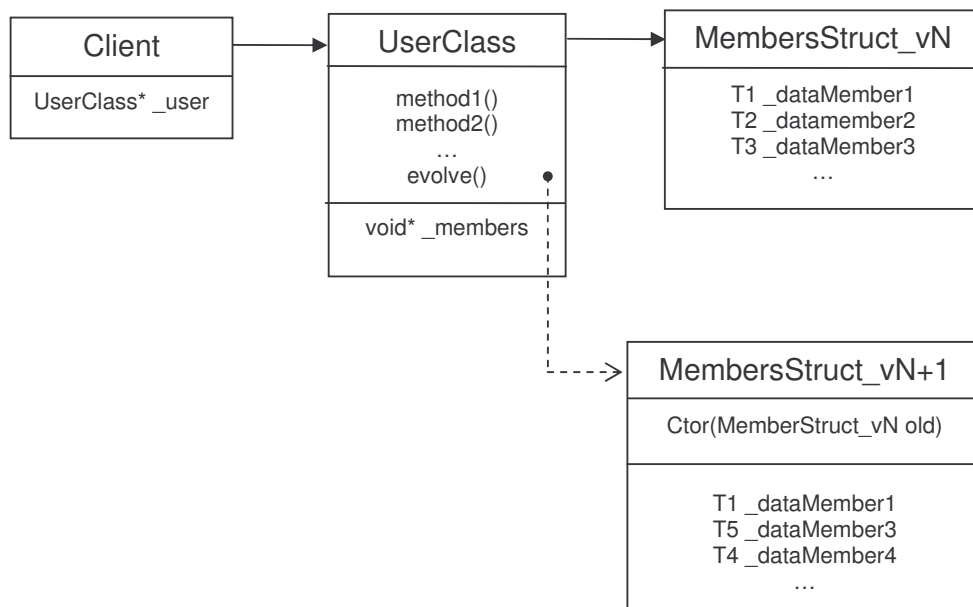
Client

UserClass* _user

UserClass

method1()
method2()
…
evolve()

void* _members

MembersStruct_vN

T1 _dataMember1
T2 _datamember2
T3 _dataMember3
…

MembersStruct_vN+1

Ctor(MemberStruct_vN old)

T1 _dataMember1
T5 _dataMember3
T4 _dataMember4
…